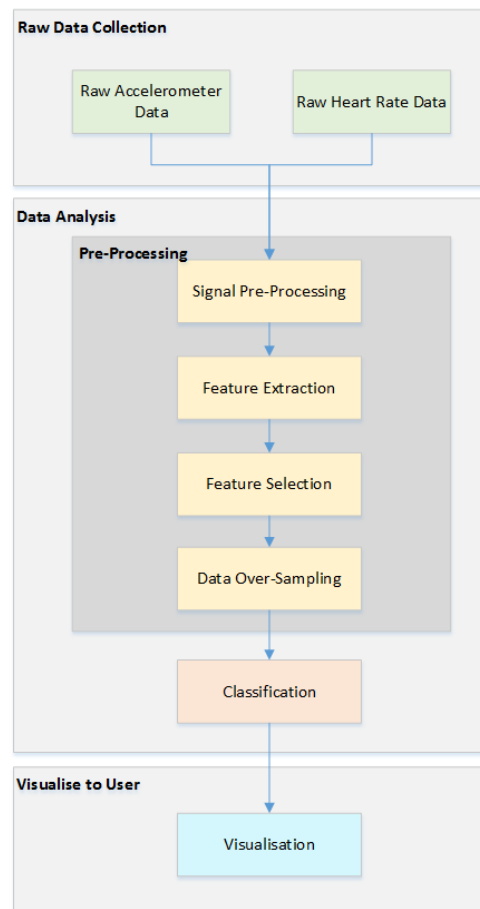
Raw Data Collection

Raw Accelerometer Data

Raw Heart Rate Data

Data Analysis

Pre-Processing

Signal Pre-Processing

Feature Extraction

Feature Selection

Data Over-Sampling

Classification

Visualise to User

Visualisation